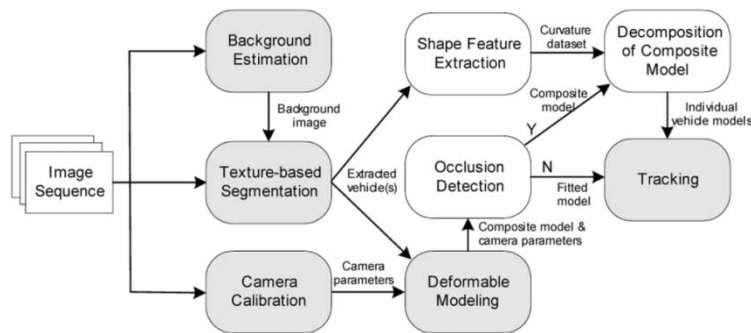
Image Sequence

Background Estimation

Background image

Texture-based Segmentation

Camera Calibration

Camera parameters

Extracted vehicle(s)

Shape Feature Extraction

Curvature dataset

Decomposition of Composite Model

Composite model

Y

Occlusion Detection

N

Fitted model

Individual vehicle models

Tracking

Composite model & camera parameters

Deformable Modeling